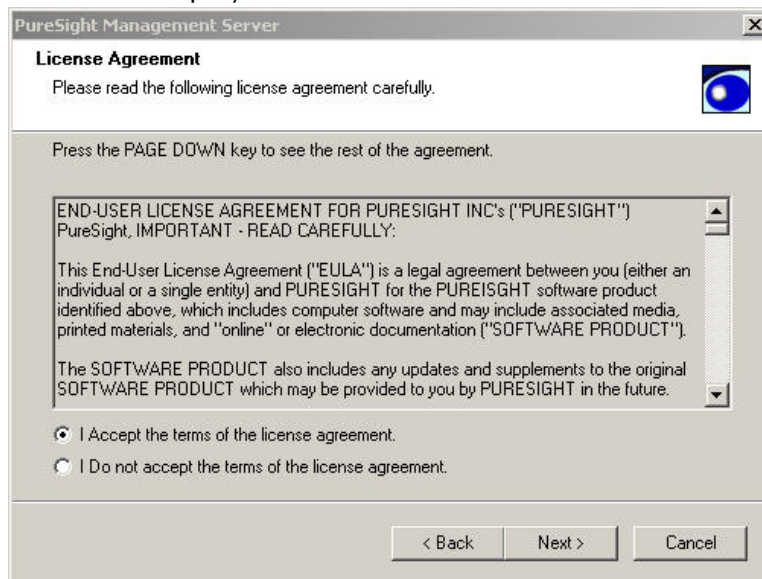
PureSight Management Server

License Agreement

Please read the following license agreement carefully.

Press the PAGE DOWN key to see the rest of the agreement.

END-USER LICENSE AGREEMENT FOR PURESIGHT INC's ("PURESIGHT") PureSight, IMPORTANT - READ CAREFULLY:

This End-User License Agreement ("EULA") is a legal agreement between you (either an individual or a single entity) and PURESIGHT for the PUREISGHT software product identified above, which includes computer software and may include associated media, printed materials, and "online" or electronic documentation ("SOFTWARE PRODUCT").

The SOFTWARE PRODUCT also includes any updates and supplements to the original SOFTWARE PRODUCT which may be provided to you by PURESIGHT in the future.

I Accept the terms of the license agreement.

I Do not accept the terms of the license agreement.

< Back

Next >

Cancel